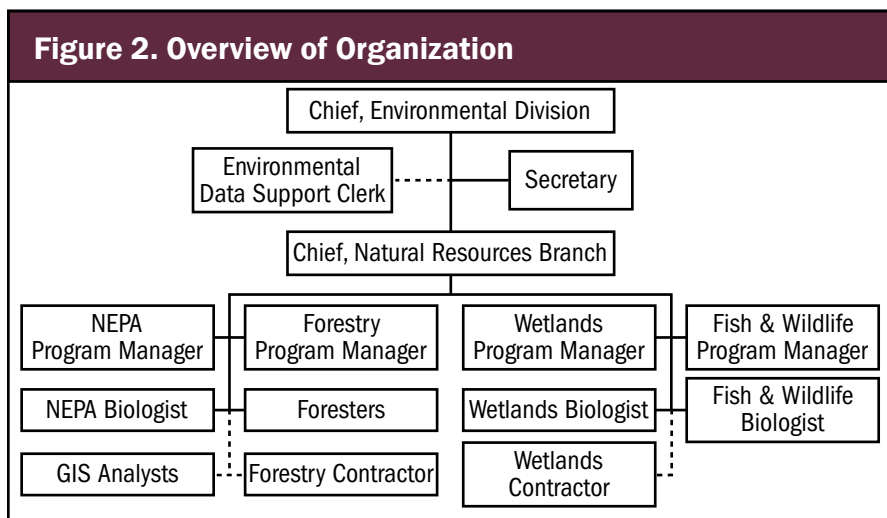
Figure 2. Overview of Organization

Chief, Environmental Division

Environmental Data Support Clerk

Secretary

Chief, Natural Resources Branch

NEPA Program Manager

Forestry Program Manager

Wetlands Program Manager

Fish & Wildlife Program Manager

NEPA Biologist

Foresters

Wetlands Biologist

Fish & Wildlife Biologist

GIS Analysts

Forestry Contractor

Wetlands Contractor